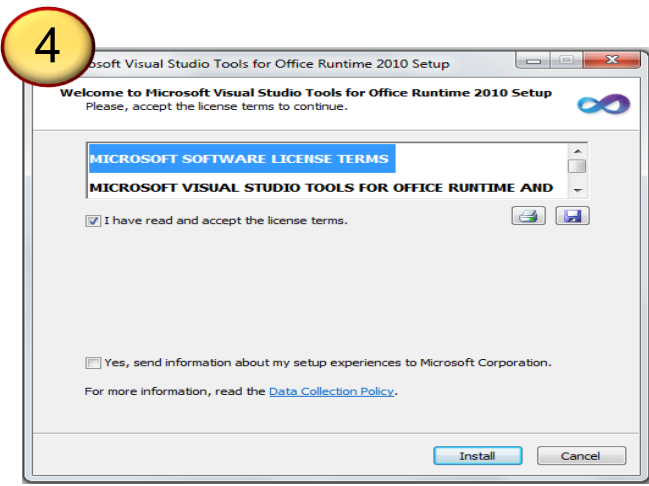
4

osoft Visual Studio Tools for Office Runtime 2010 Setup

Welcome to Microsoft Visual Studio Tools for Office Runtime 2010 Setup
Please, accept the license terms to continue.

MICROSOFT SOFTWARE LICENSE TERMS
MICROSOFT VISUAL STUDIO TOOLS FOR OFFICE RUNTIME AND

I have read and accept the license terms.

Yes, send information about my setup experiences to Microsoft Corporation.

For more information, read the Data Collection Policy.

Install
Cancel